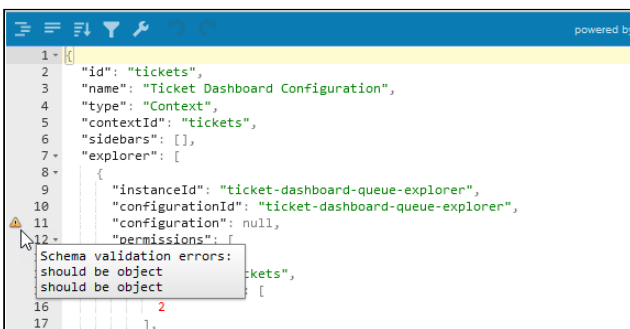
powered by

1 {
2 "id": "tickets",
3 "name": "Ticket Dashboard Configuration",
4 "type": "Context",
5 "contextId": "tickets",
6 "sidebars": [],
7 "explorer": [
8 {
9 "instanceId": "ticket-dashboard-queue-explorer",
10 "configurationId": "ticket-dashboard-queue-explorer",
11 "configuration": null,
12 "permissions": [

Schema validation errors:
should be object
should be object

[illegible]ckets",
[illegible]: [
16 2
17 ],